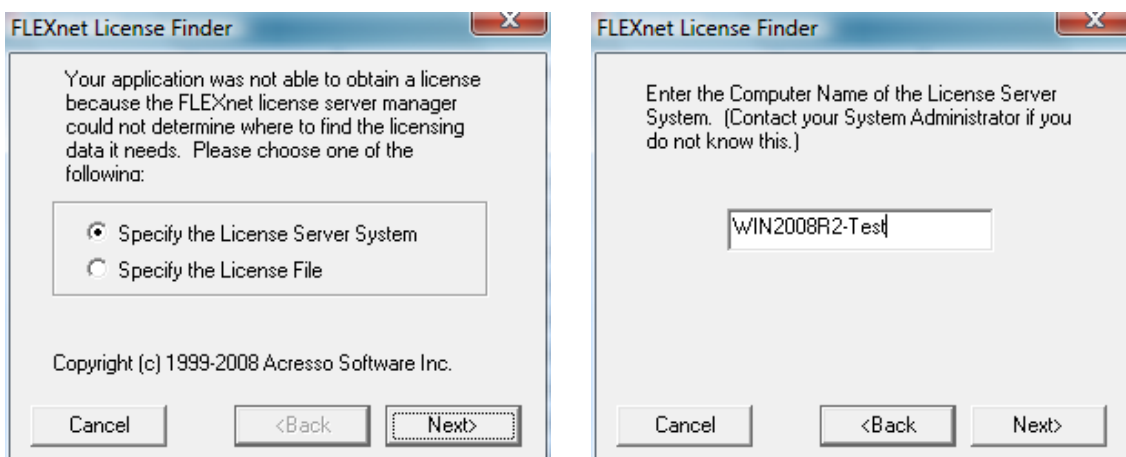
FLEXnet License Finder

Your application was not able to obtain a license because the FLEXnet license server manager could not determine where to find the licensing data it needs. Please choose one of the following:

Specify the License Server System
Specify the License File

Copyright (c) 1999-2008 Acresso Software Inc.

Cancel
<Back
Next>

FLEXnet License Finder

Enter the Computer Name of the License Server System. (Contact your System Administrator if you do not know this.)

WIN2008R2-Test

Cancel
<Back
Next>